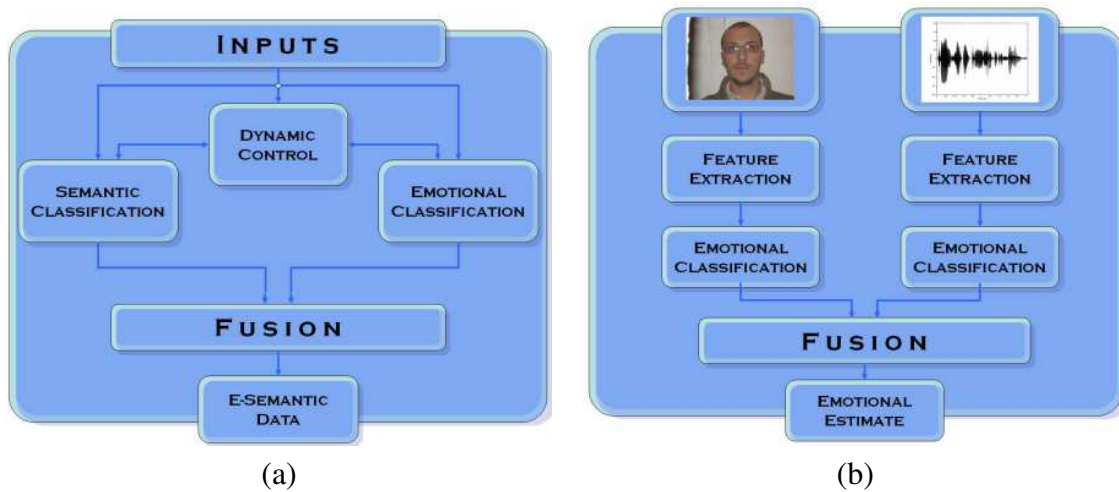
Inputs

Dynamic Control

Semantic Classification

Emotional Classification

Fusion

E-Semantic Data

(a)

Feature Extraction

Feature Extraction

Emotional Classification

Emotional Classification

Fusion

Emotional Estimate

(b)